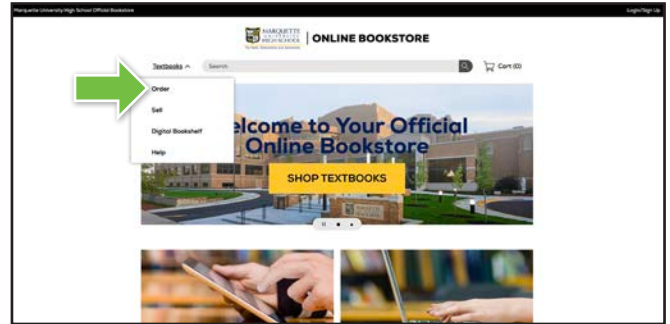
Marquette University High School Official Bookstore

Login/Sign Up

MARQUETTE UNIVERSITY HIGH SCHOOL

ONLINE BOOKSTORE

Textbooks ^

Search

Cart (0)

Order

Sell

Digital Bookshelf

Help

Welcome to Your Official Online Bookstore

SHOP TEXTBOOKS